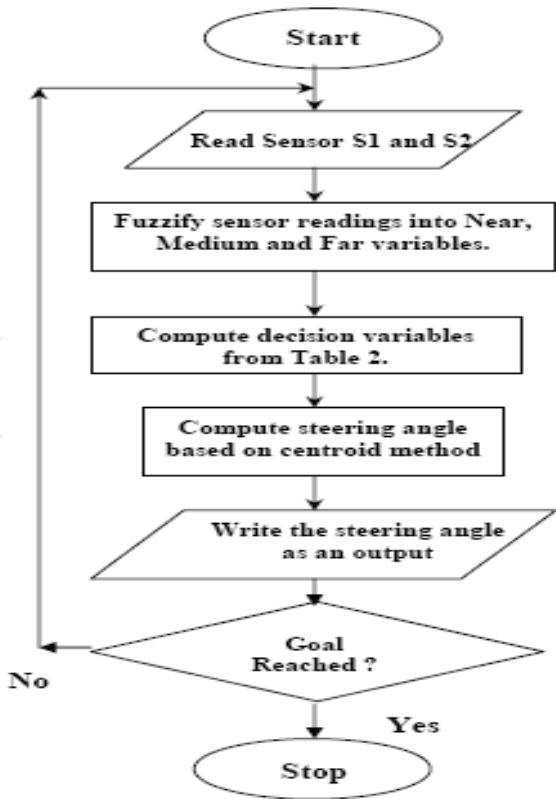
Start

Read Sensor S1 and S2

Fuzzify sensor readings into Near, Medium and Far variables.

Compute decision variables from Table 2.

Compute steering angle based on centroid method

Write the steering angle as an output

Goal Reached ?

No

Yes

Stop